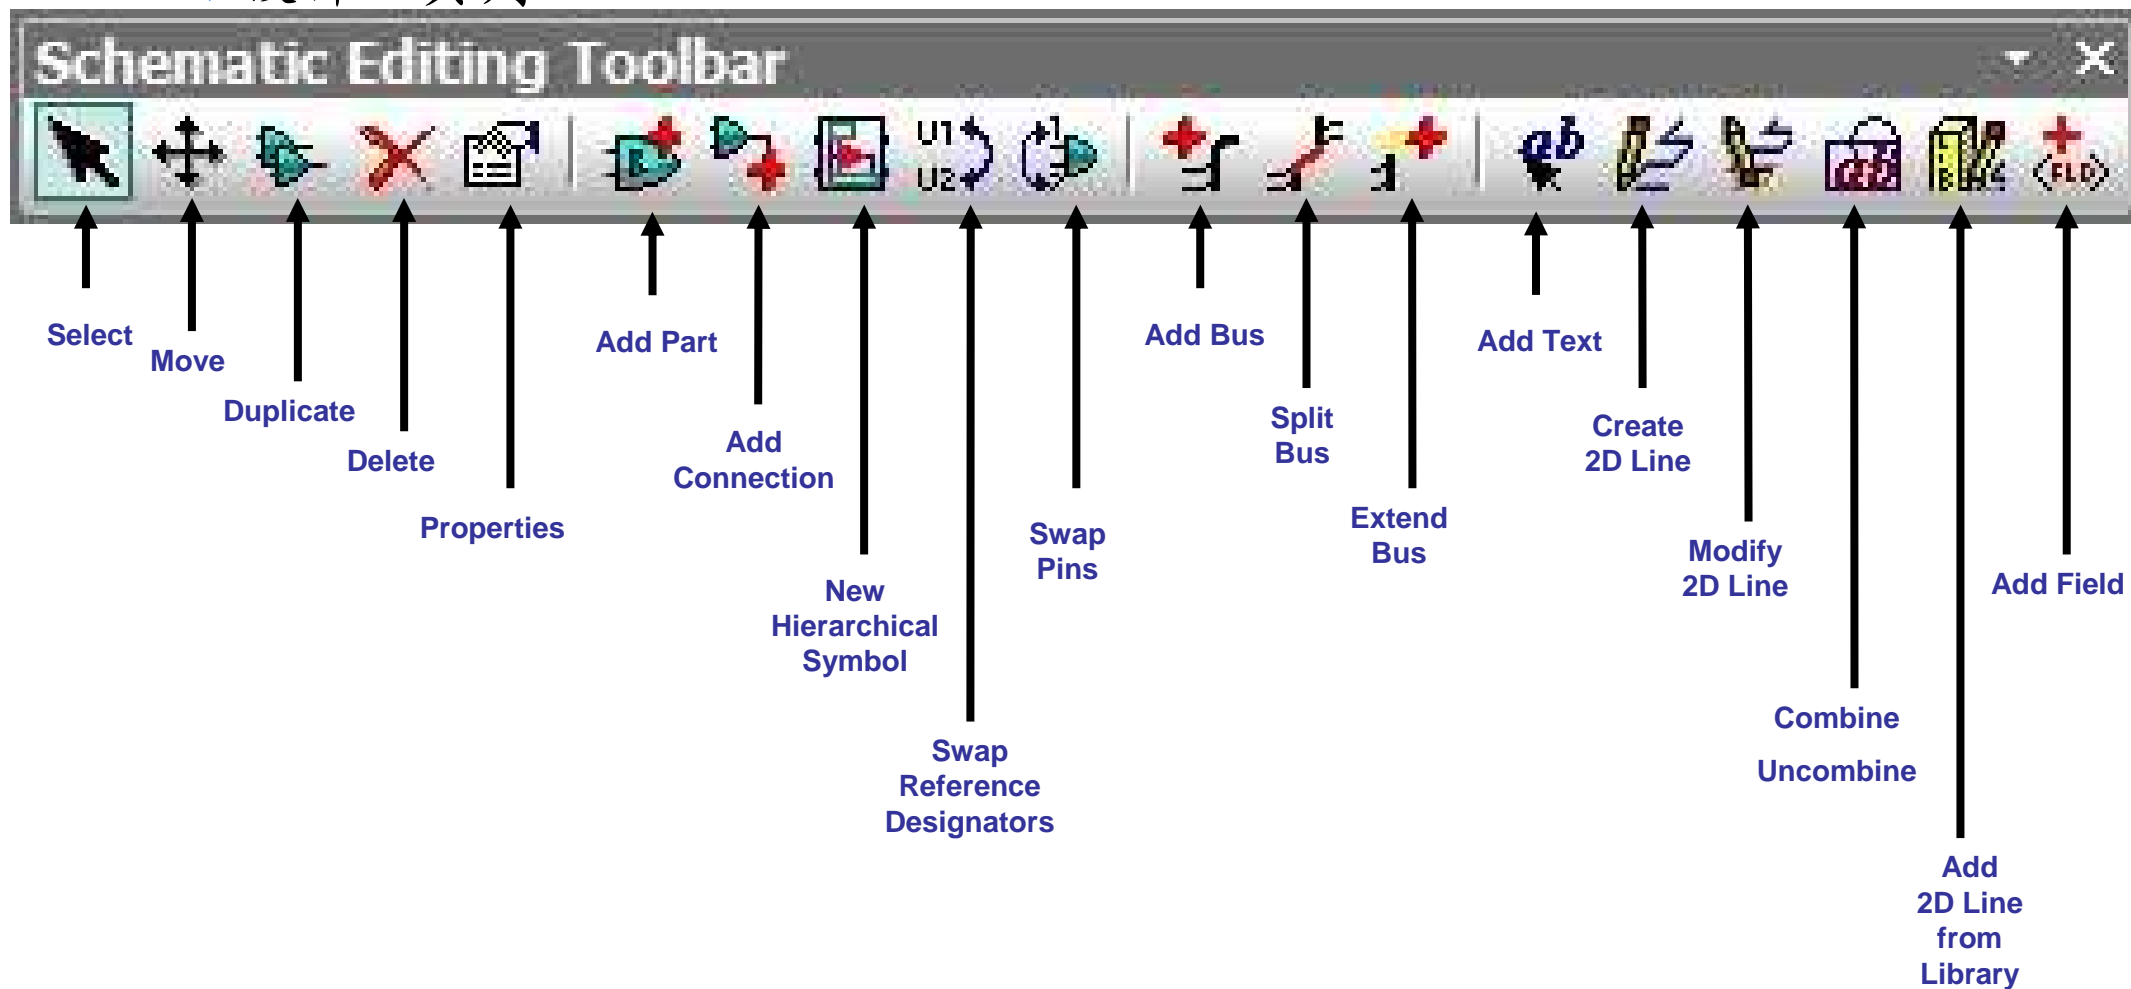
Schematic Editing Toolbar

U1
U2
FLD

Select

Move

Duplicate

Delete

Properties

Add Part

Add Connection

New Hierarchical Symbol

Swap Reference Designators

Swap Pins

Add Bus

Split Bus

Extend Bus

Add Text

Create 2D Line

Modify 2D Line

Combine

Uncombine

Add 2D Line from Library

Add Field